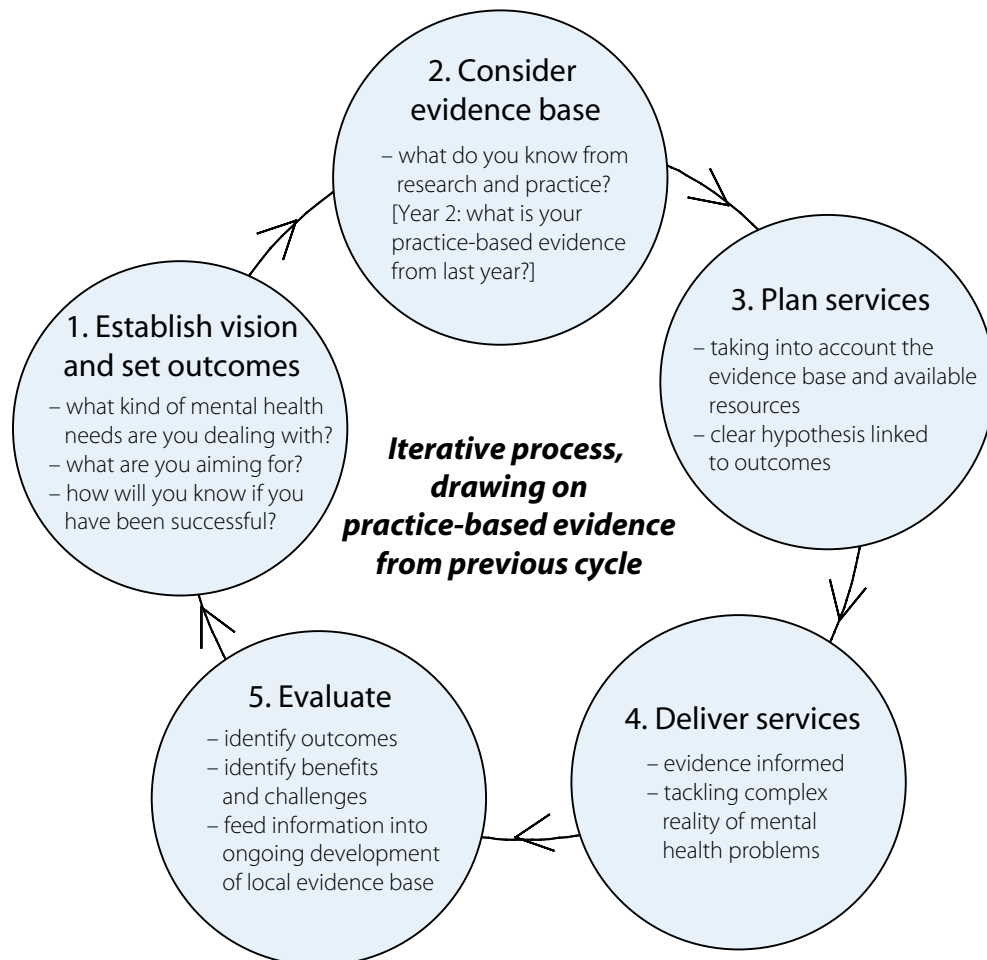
2. Consider evidence base

– what do you know from research and practice? [Year 2: what is your practice-based evidence from last year?]

3. Plan services

– taking into account the evidence base and available resources
– clear hypothesis linked to outcomes

1. Establish vision and set outcomes

– what kind of mental health needs are you dealing with?
– what are you aiming for?
– how will you know if you have been successful?

Iterative process, drawing on practice-based evidence from previous cycle

5. Evaluate

– identify outcomes
– identify benefits and challenges
– feed information into ongoing development of local evidence base

4. Deliver services

– evidence informed
– tackling complex reality of mental health problems